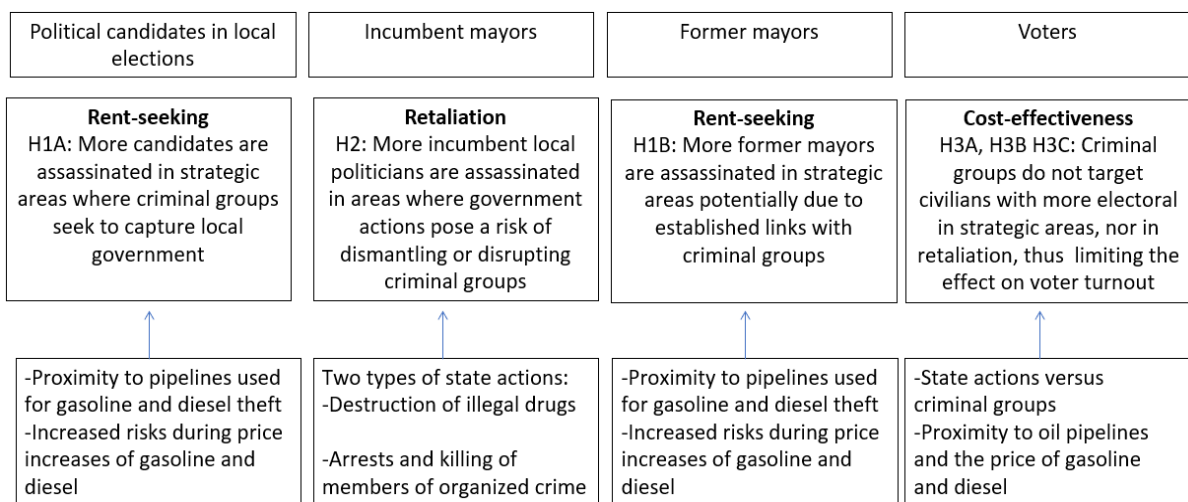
Political candidates in local elections

Incumbent mayors

Former mayors

Voters

**Rent-seeking**
H1A: More candidates are assassinated in strategic areas where criminal groups seek to capture local government

**Retaliation**
H2: More incumbent local politicians are assassinated in areas where government actions pose a risk of dismantling or disrupting criminal groups

**Rent-seeking**
H1B: More former mayors are assassinated in strategic areas potentially due to established links with criminal groups

**Cost-effectiveness**
H3A, H3B H3C: Criminal groups do not target civilians with more electoral in strategic areas, nor in retaliation, thus limiting the effect on voter turnout

-Proximity to pipelines used for gasoline and diesel theft
-Increased risks during price increases of gasoline and diesel

Two types of state actions:
-Destruction of illegal drugs

-Arrests and killing of members of organized crime

-Proximity to pipelines used for gasoline and diesel theft
-Increased risks during price increases of gasoline and diesel

-State actions versus criminal groups
-Proximity to oil pipelines and the price of gasoline and diesel